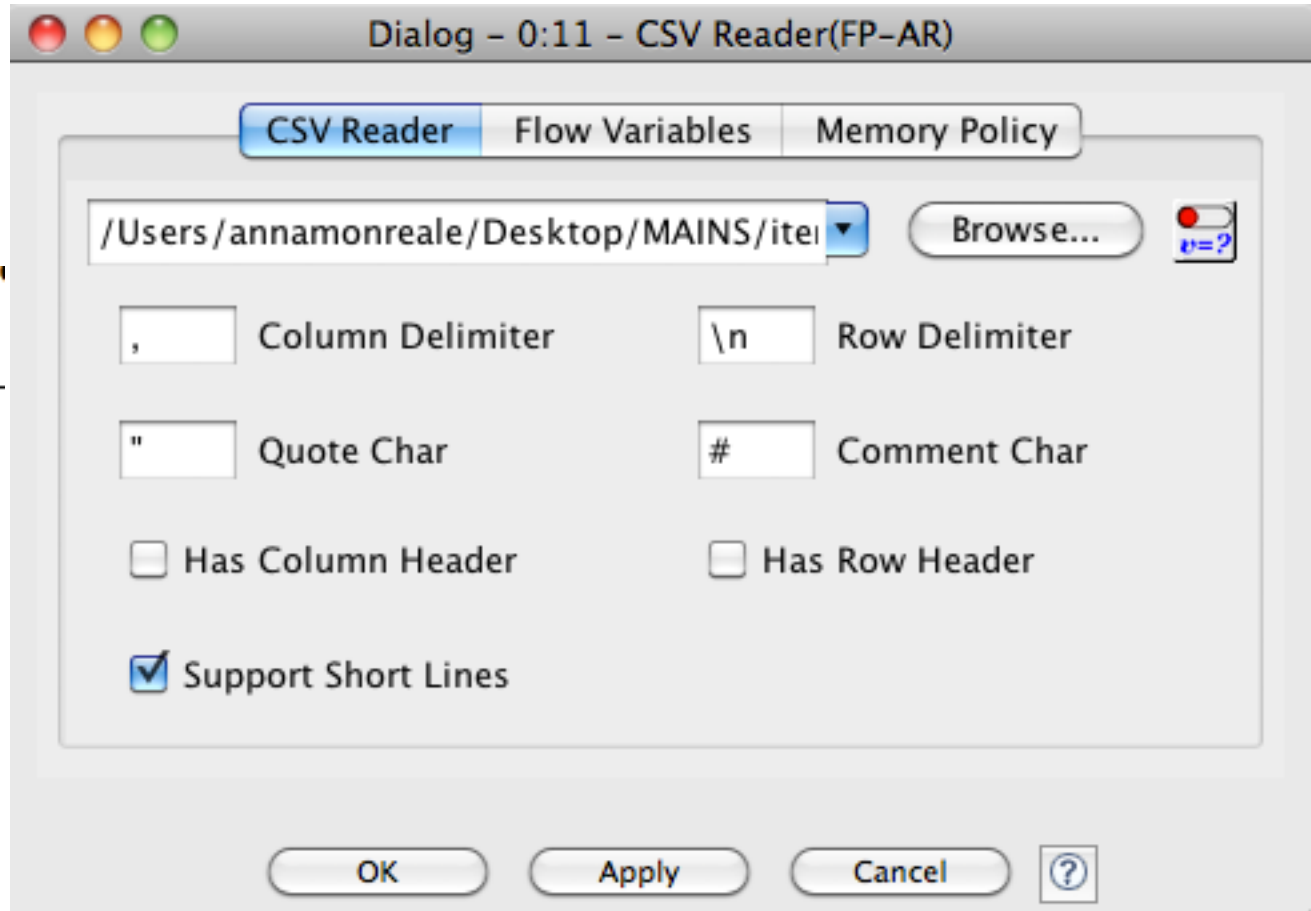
Dialog - 0:11 - CSV Reader(FP-AR)

CSV Reader | Flow Variables | Memory Policy

/Users/annamonreale/Desktop/MAINS/ite

Browse...

v=?

,
Column Delimiter

\n
Row Delimiter

"
Quote Char

#
Comment Char

Has Column Header

Has Row Header

Support Short Lines

OK
Apply
Cancel
?